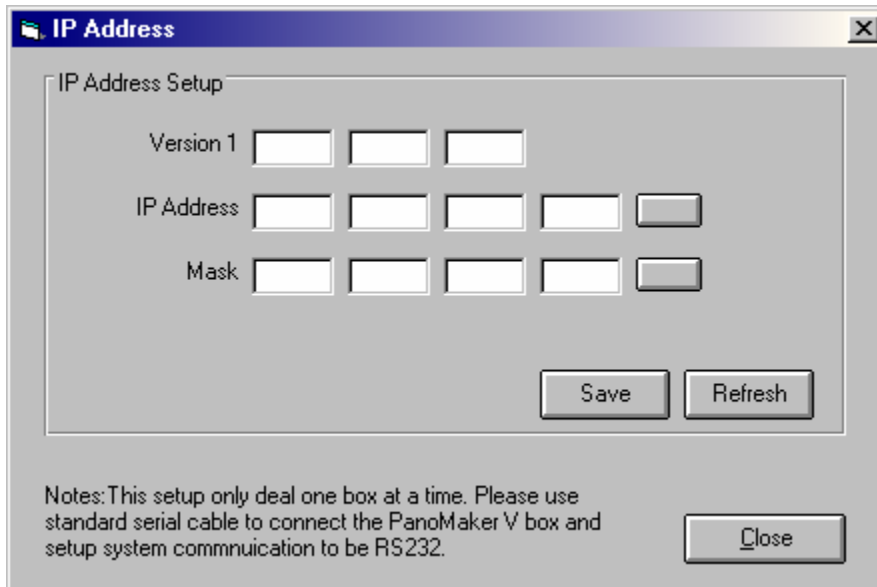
IP Address

IP Address Setup

Version 1

IP Address

Mask

Save

Refresh

Notes:This setup only deal one box at a time. Please use standard serial cable to connect the PanoMaker V box and setup system commnuication to be RS232.

Close